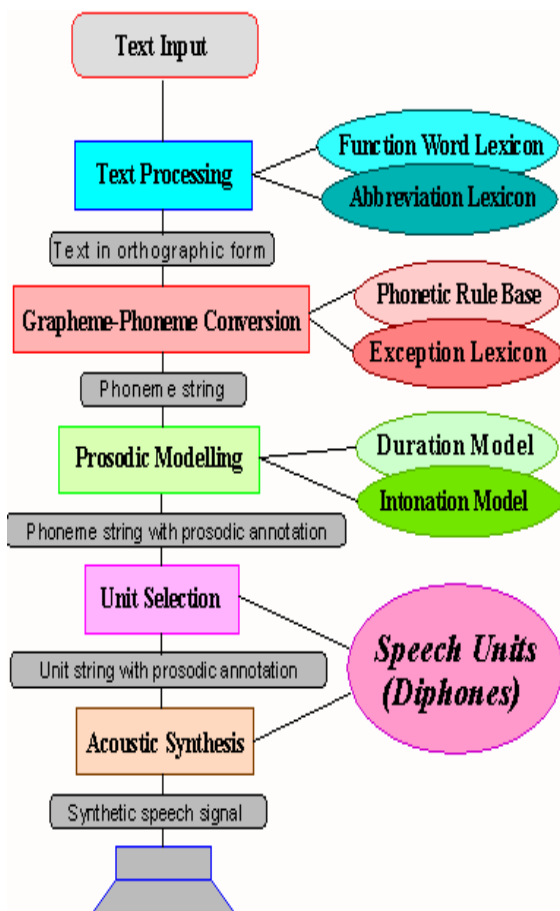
Text Input

Text Processing

Function Word Lexicon

Abbreviation Lexicon

Text in orthographic form

Grapheme-Phoneme Conversion

Phonetic Rule Base

Exception Lexicon

Phoneme string

Prosodic Modelling

Duration Model

Intonation Model

Phoneme string with prosodic annotation

Unit Selection

Speech Units (Diphones)

Unit string with prosodic annotation

Acoustic Synthesis

Synthetic speech signal